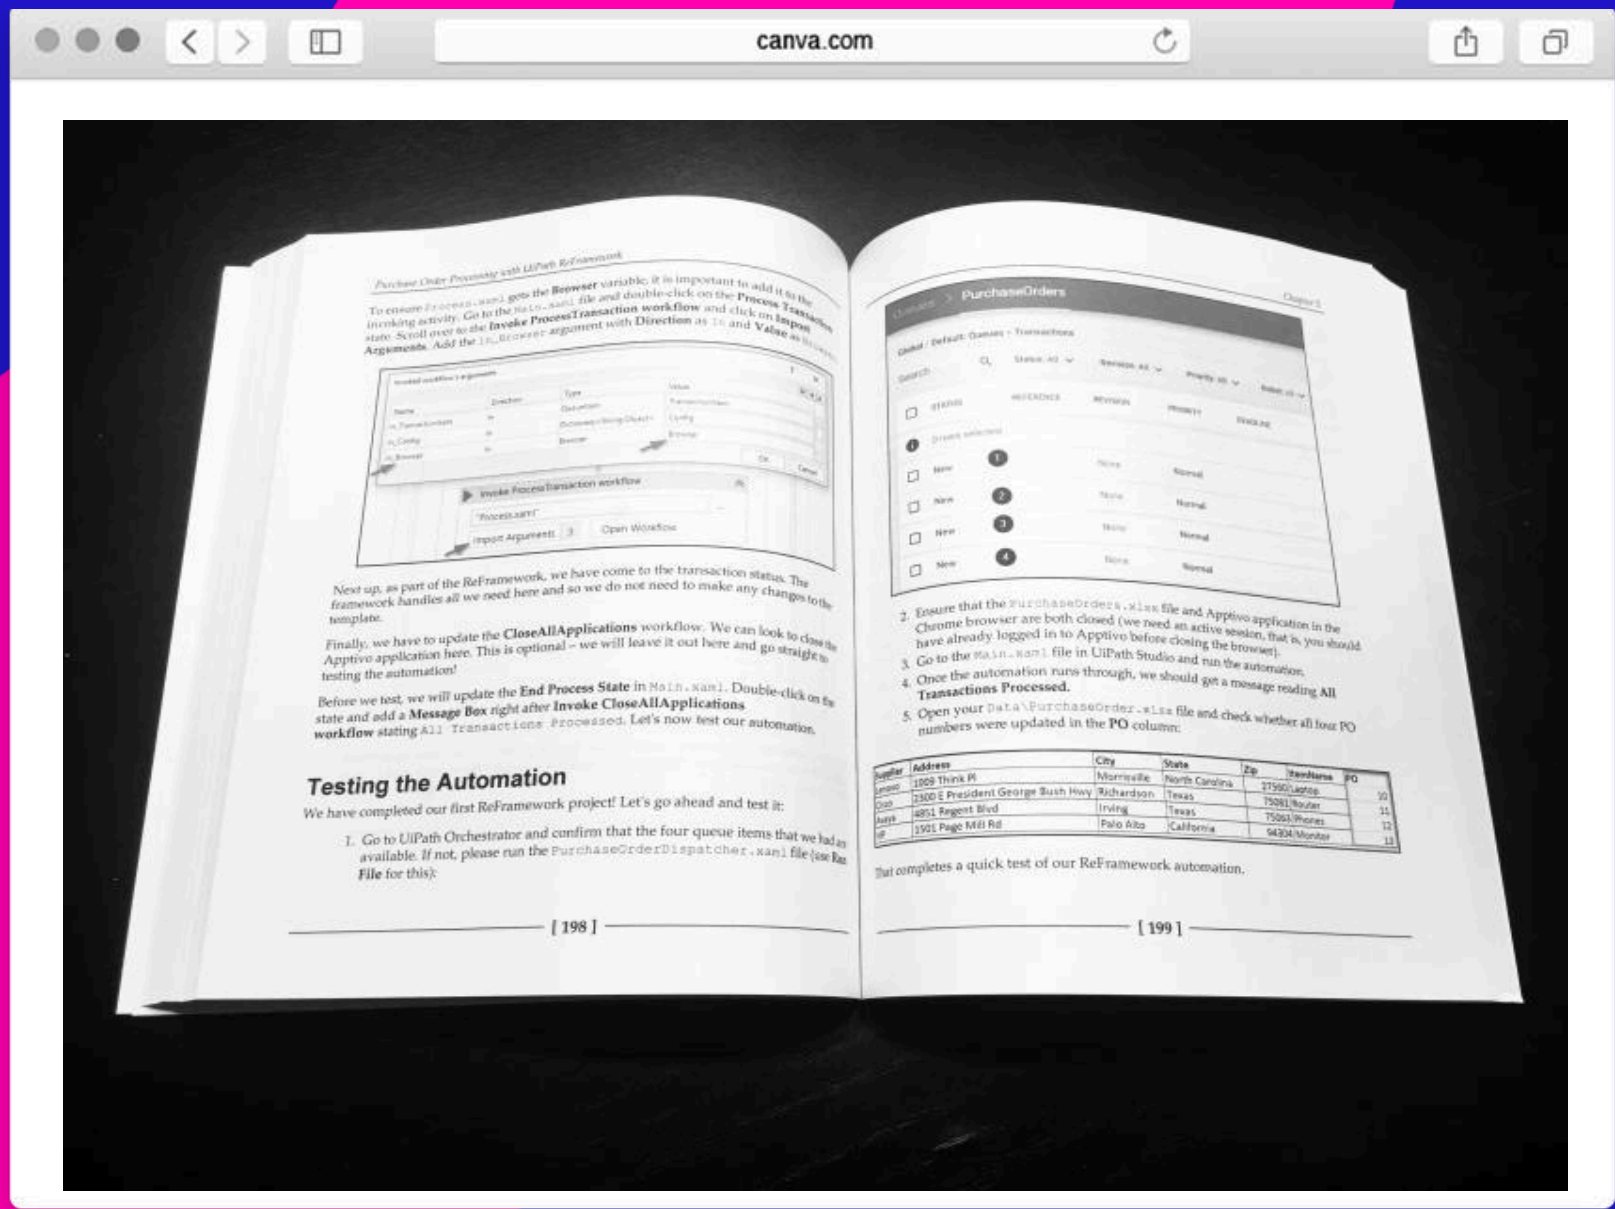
canva.com

Purchase Order Processing with UiPath ReFramework

To ensure Process.xaml gets the Browser variable, it is important to add it to the invoking activity. Go to the Main.xaml file and double-click on the Process Transaction state. Scroll over to the Invoke ProcessTransaction workflow and click on Import Arguments. Add the in_Browser argument with Direction as In and Value as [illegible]

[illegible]

Invoke ProcessTransaction workflow

"Process.xaml"

Import Arguments

Open Workflow

Next up, as part of the ReFramework, we have come to the transaction status. The framework handles all we need here and so we do not need to make any changes to the template.

Finally, we have to update the CloseAllApplications workflow. We can look to close the Apptivo application here. This is optional – we will leave it out here and go straight to testing the automation!

Before we test, we will update the End Process State in Main.xaml. Double-click on the state and add a Message Box right after Invoke CloseAllApplications workflow stating All Transactions Processed. Let's now test our automation.

Testing the Automation

We have completed our first ReFramework project! Let's go ahead and test it:

1. Go to UiPath Orchestrator and confirm that the four queue items that we had as available. If not, please run the PurchaseOrderDispatcher.xaml file (use Run File for this):

[ 198 ]

Chapter 5

PurchaseOrders

Global / Default: Queues - Transactions

Search

1
2
3
4

2. Ensure that the PurchaseOrders.xlsx file and Apptivo application in the Chrome browser are both closed (we need an active session, that is, you should have already logged in to Apptivo before closing the browser).
3. Go to the Main.xaml file in UiPath Studio and run the automation.
4. Once the automation runs through, we should get a message reading All Transactions Processed.
5. Open your Data\PurchaseOrder.xlsx file and check whether all four PO numbers were updated in the PO column:

| Supplier | Address | City | State | Zip | ItemName | PO |
|---|---|---|---|---|---|---|
| Lenovo | 1009 Think Pl | Morrisville | North Carolina | 27560 | Laptop | 10 |
| Cisco | 2300 E President George Bush Hwy | Richardson | Texas | 75081 | Router | 11 |
| Nokia | 4851 Regent Blvd | Irving | Texas | 75063 | Phones | 12 |
| HP | 1501 Page Mill Rd | Palo Alto | California | 94304 | Monitor | 13 |

That completes a quick test of our ReFramework automation.

[ 199 ]